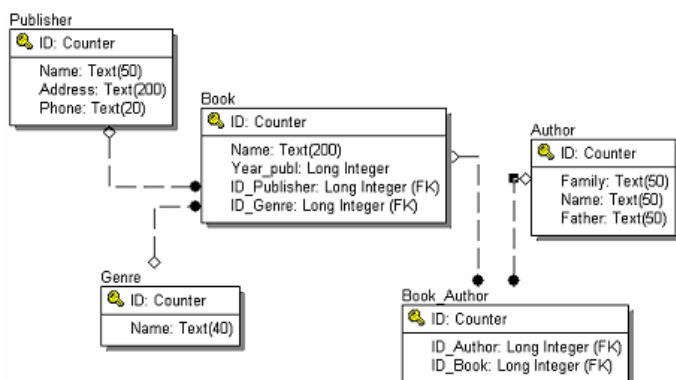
Publisher

ID: Counter

Name: Text(50)
Address: Text(200)
Phone: Text(20)

Book

ID: Counter

Name: Text(200)
Year_publ: Long Integer
ID_Publisher: Long Integer (FK)
ID_Genre: Long Integer (FK)

Author

ID: Counter

Family: Text(50)
Name: Text(50)
Father: Text(50)

Genre

ID: Counter

Name: Text(40)

Book_Author

ID: Counter

ID_Author: Long Integer (FK)
ID_Book: Long Integer (FK)